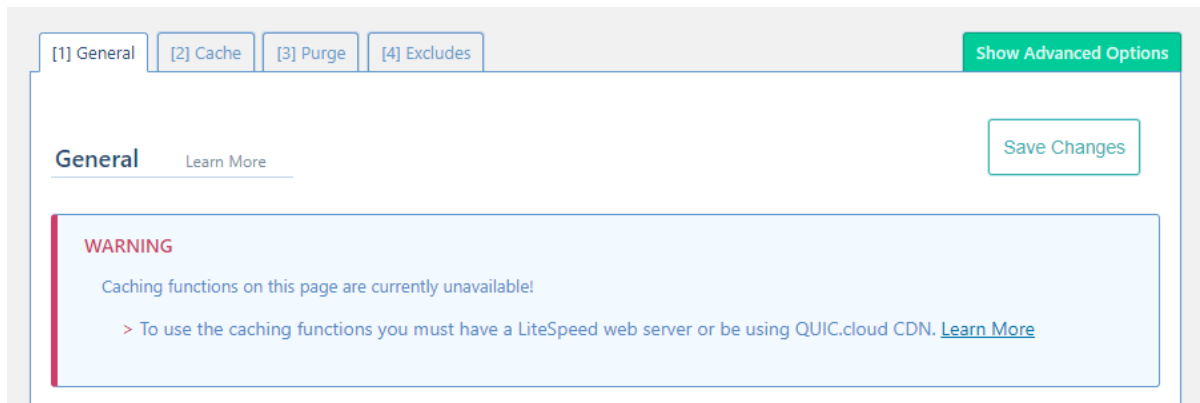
[1] General [2] Cache [3] Purge [4] Excludes

Show Advanced Options

General Learn More

Save Changes

WARNING

Caching functions on this page are currently unavailable!

> To use the caching functions you must have a LiteSpeed web server or be using QUIC.cloud CDN. Learn More